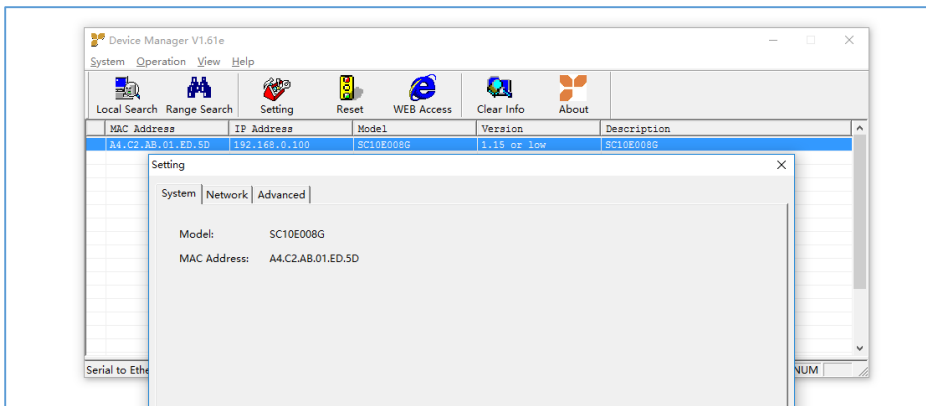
Device Manager V1.61e

System Operation View Help

Local Search Range Search Setting Reset WEB Access Clear Info About

| MAC Address | IP Address | Model | Version | Description |
|---|---|---|---|---|
| A4.C2.AB.01.ED.5D | 192.168.0.100 | SC10E008G | 1.15 or low | SC10E008G |

Setting

System Network Advanced

Model: SC10E008G

MAC Address: A4.C2.AB.01.ED.5D

Serial to Ethe

NUM